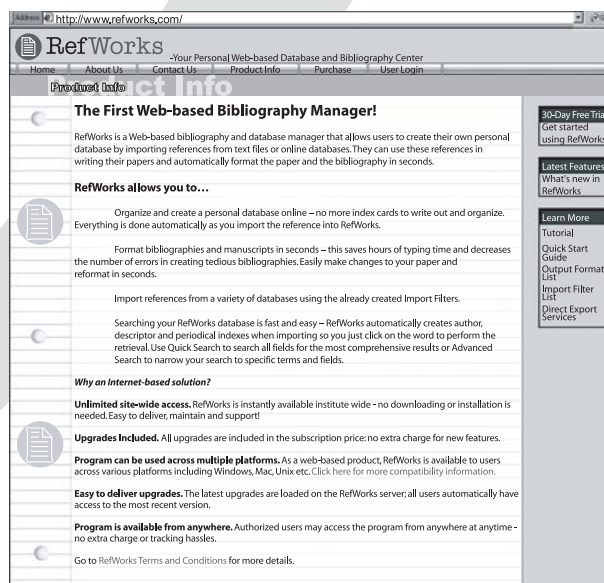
Address http://www.refworks.com/

RefWorks -Your Personal Web-based Database and Bibliography Center

Home | About Us | Contact Us | Product Info | Purchase | User Login

Product Info

The First Web-based Bibliography Manager!

RefWorks is a Web-based bibliography and database manager that allows users to create their own personal database by importing references from text files or online databases. They can use these references in writing their papers and automatically format the paper and the bibliography in seconds.

RefWorks allows you to…

Organize and create a personal database online – no more index cards to write out and organize. Everything is done automatically as you import the reference into RefWorks.

Format bibliographies and manuscripts in seconds – this saves hours of typing time and decreases the number of errors in creating tedious bibliographies. Easily make changes to your paper and reformat in seconds.

Import references from a variety of databases using the already created Import Filters.

Searching your RefWorks database is fast and easy – RefWorks automatically creates author, descriptor and periodical indexes when importing so you just click on the word to perform the retrieval. Use Quick Search to search all fields for the most comprehensive results or Advanced Search to narrow your search to specific terms and fields.

Why an Internet-based solution?

Unlimited site-wide access. RefWorks is instantly available institute wide - no downloading or installation is needed. Easy to deliver, maintain and support!

Upgrades Included. All upgrades are included in the subscription price: no extra charge for new features.

Program can be used across multiple platforms. As a web-based product, RefWorks is available to users across various platforms including Windows, Mac, Unix etc. Click here for more compatibility information.

Easy to deliver upgrades. The latest upgrades are loaded on the RefWorks server; all users automatically have access to the most recent version.

Program is available from anywhere. Authorized users may access the program from anywhere at anytime - no extra charge or tracking hassles.

Go to RefWorks Terms and Conditions for more details.

30-Day Free Tria
Get started using RefWorks

Latest Features
What's new in RefWorks

Learn More
Tutorial
Quick Start Guide
Output Format List
Import Filter List
Direct Export Services